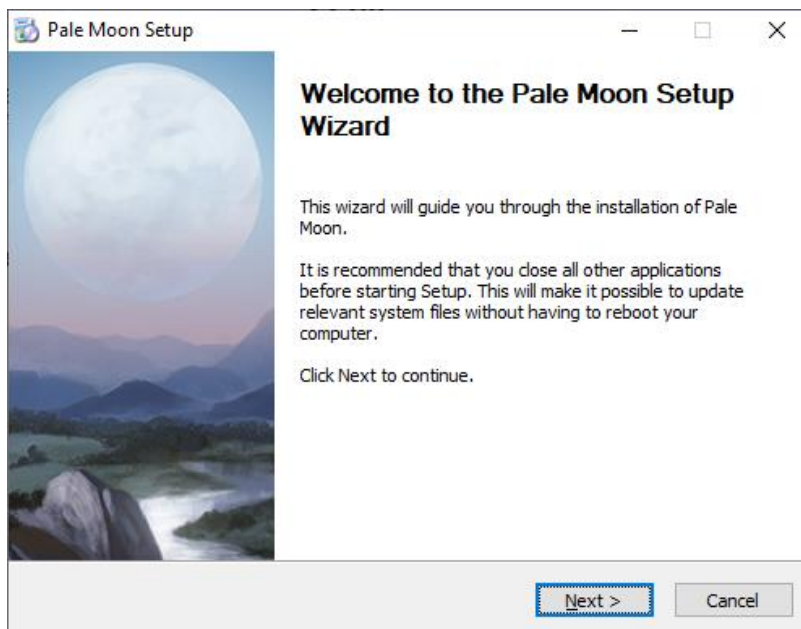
Pale Moon Setup

Welcome to the Pale Moon Setup Wizard

This wizard will guide you through the installation of Pale Moon.

It is recommended that you close all other applications before starting Setup. This will make it possible to update relevant system files without having to reboot your computer.

Click Next to continue.

Next >

Cancel